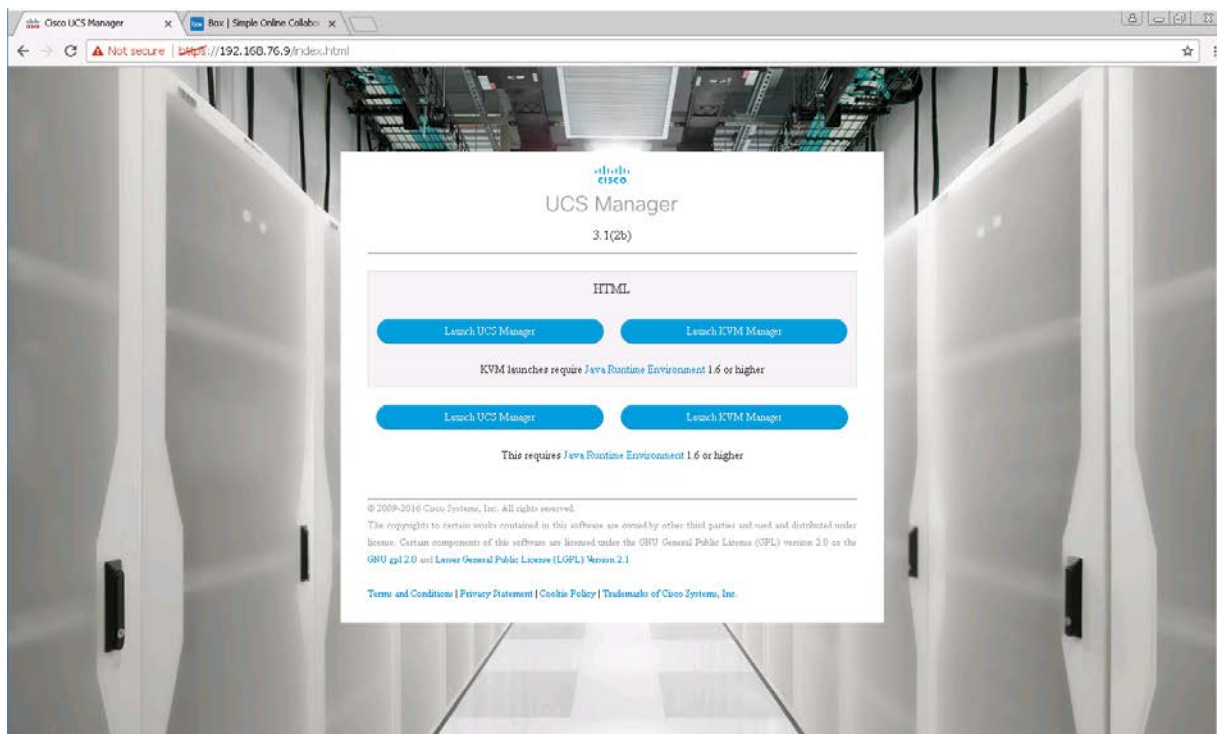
Cisco UCS Manager
Box | Simple Online Collabo
Not secure | https://192.168.76.9/index.html

cisco
UCS Manager
3.1(2b)

HTML
Launch UCS Manager
Launch KVM Manager
KVM launches require Java Runtime Environment 1.6 or higher

Launch UCS Manager
Launch KVM Manager
This requires Java Runtime Environment 1.6 or higher

© 2009-2016 Cisco Systems, Inc. All rights reserved.
The copyrights to certain works contained in this software are owned by other third parties and used and distributed under license. Certain components of this software are licensed under the GNU General Public License (GPL) version 2.0 or the GNU gpl 2.0 and Lesser General Public License (LGPL) Version 2.1

Terms and Conditions | Privacy Statement | Cookie Policy | Trademarks of Cisco Systems, Inc.